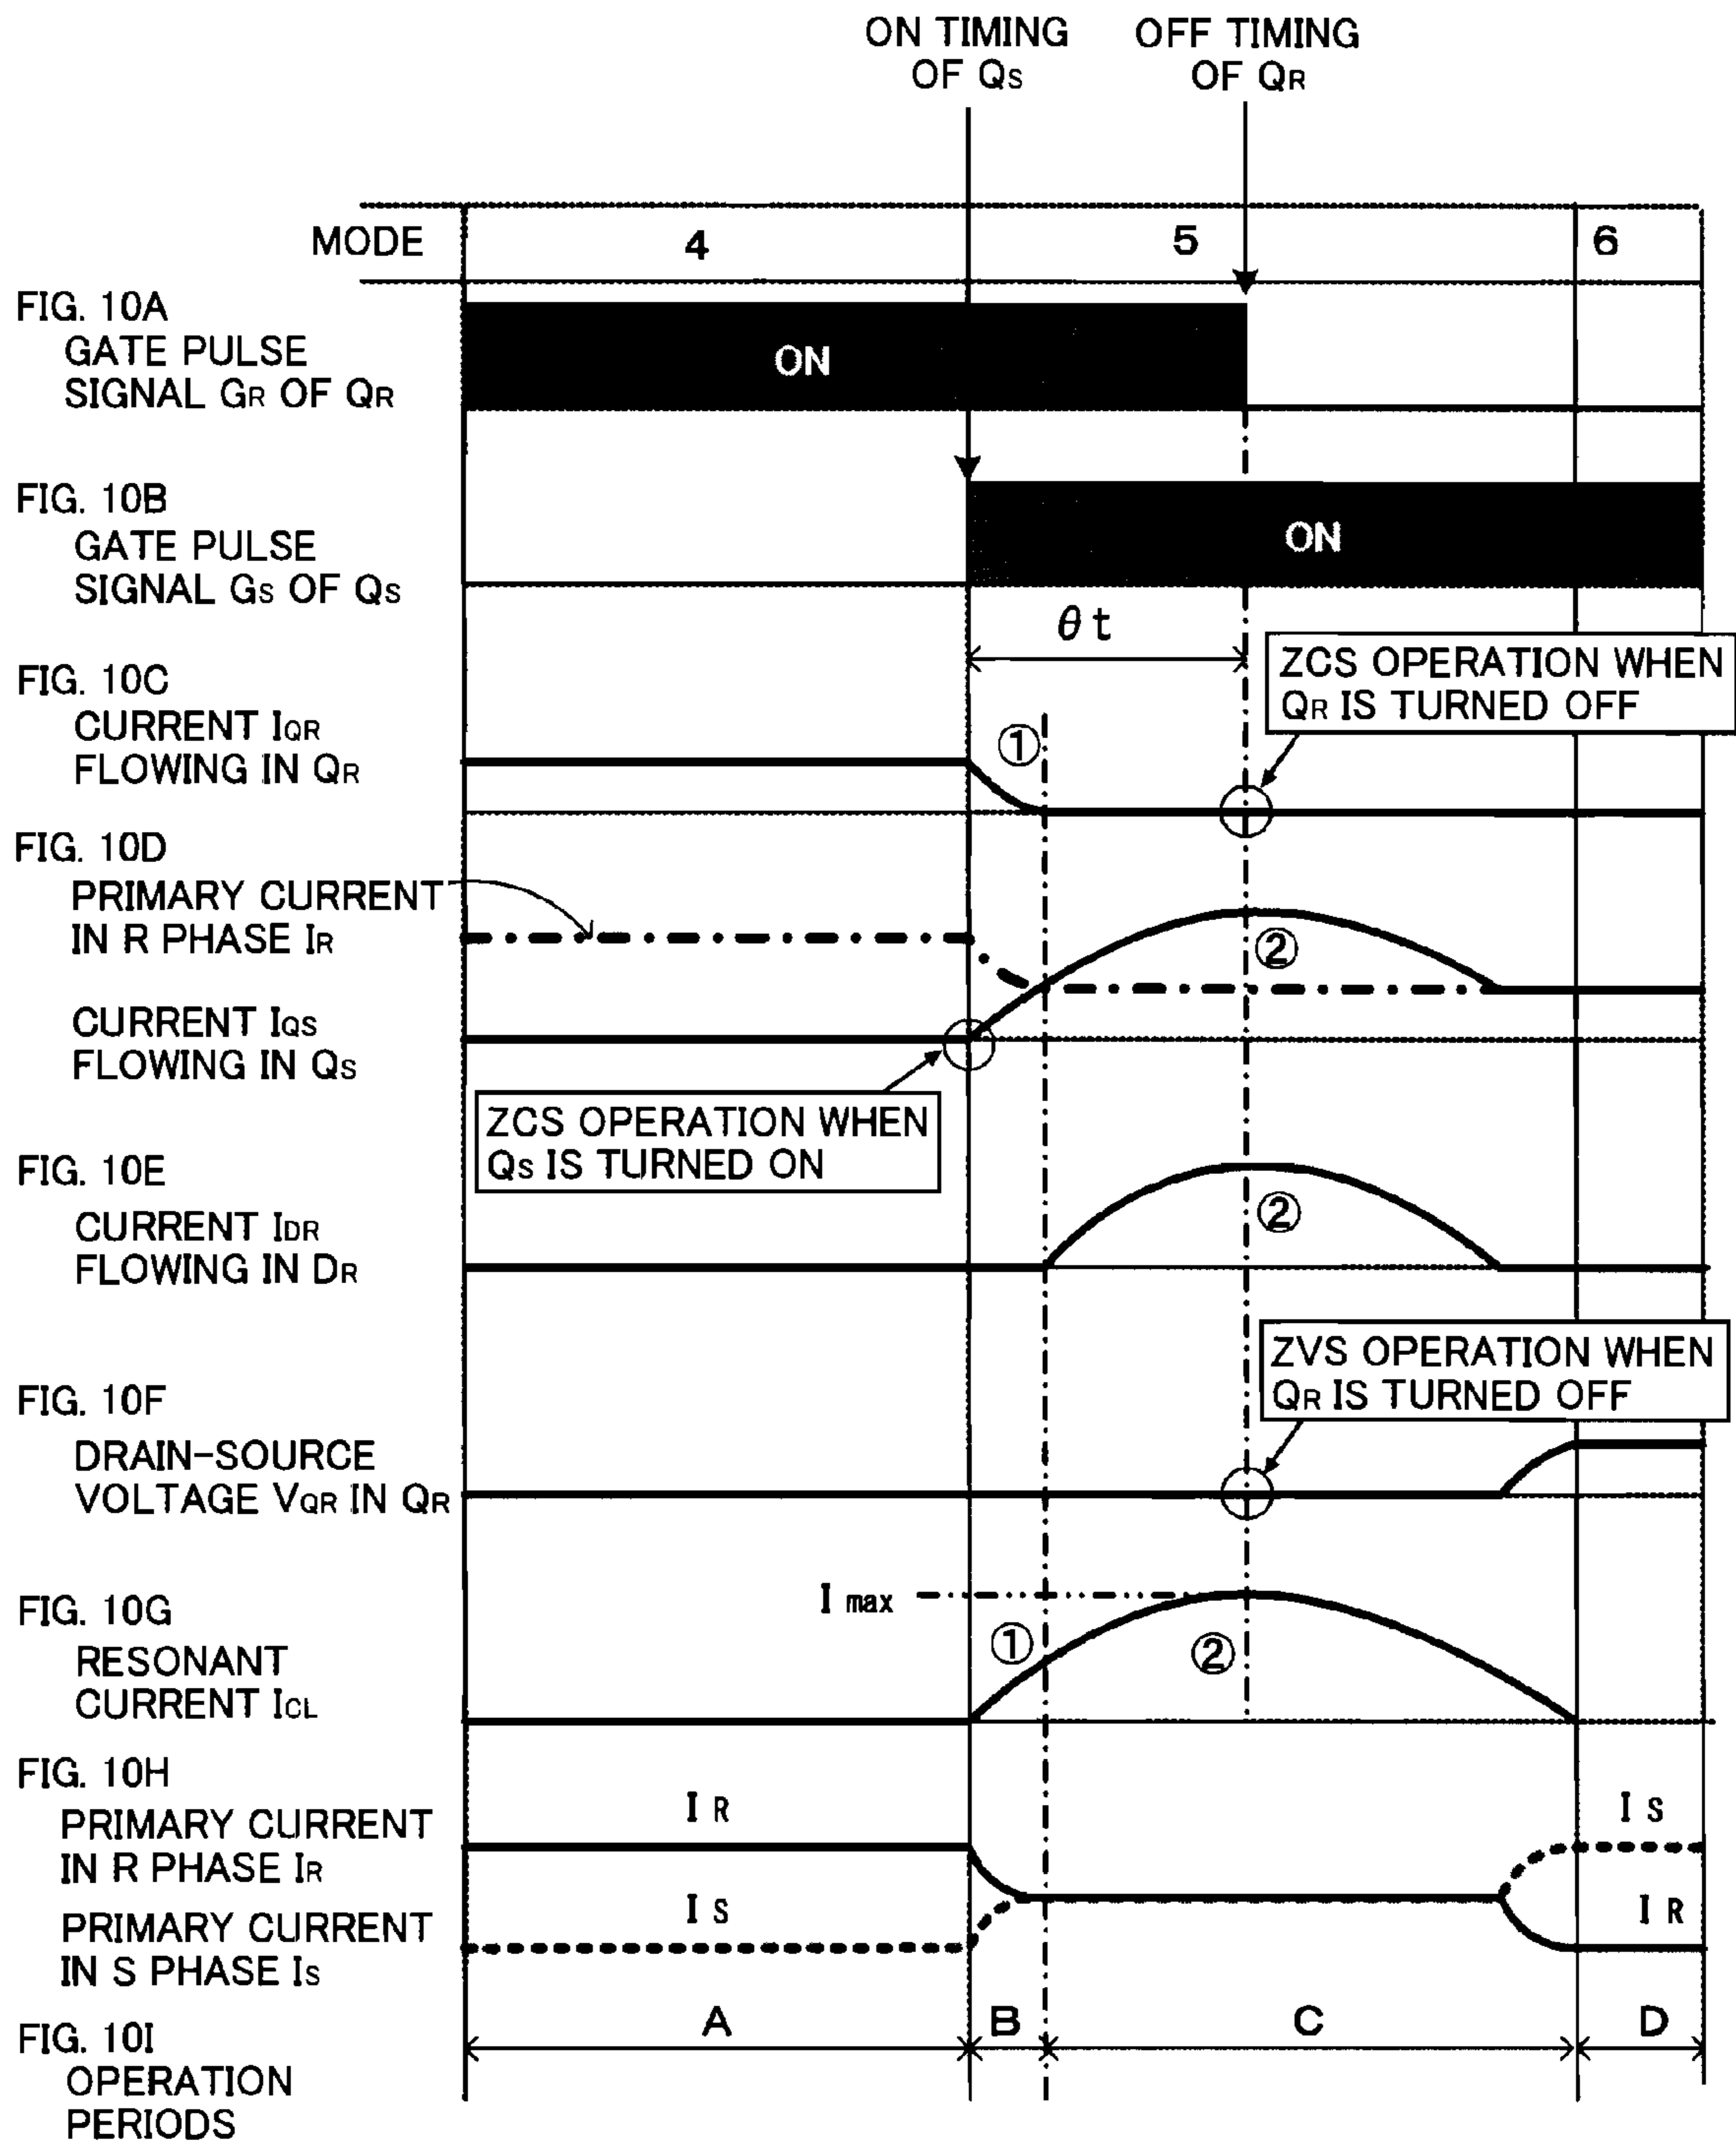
ON TIMING OF $Q_S$

OFF TIMING OF $Q_R$

MODE

4

5

6

FIG. 10A
GATE PULSE SIGNAL $G_R$ OF $Q_R$

ON

FIG. 10B
GATE PULSE SIGNAL $G_S$ OF $Q_S$

ON

$\theta t$

ZCS OPERATION WHEN $Q_R$ IS TURNED OFF

FIG. 10C
CURRENT $I_{QR}$ FLOWING IN $Q_R$

①

FIG. 10D
PRIMARY CURRENT IN R PHASE $I_R$

②

CURRENT $I_{QS}$ FLOWING IN $Q_S$

ZCS OPERATION WHEN $Q_S$ IS TURNED ON

FIG. 10E
CURRENT $I_{DR}$ FLOWING IN $D_R$

②

ZVS OPERATION WHEN $Q_R$ IS TURNED OFF

FIG. 10F
DRAIN-SOURCE VOLTAGE $V_{QR}$ IN $Q_R$

I max

FIG. 10G
RESONANT CURRENT $I_{CL}$

①

②

FIG. 10H
PRIMARY CURRENT IN R PHASE $I_R$

I R

I S

PRIMARY CURRENT IN S PHASE $I_S$

I S

I R

FIG. 10I
OPERATION PERIODS

A

B

C

D